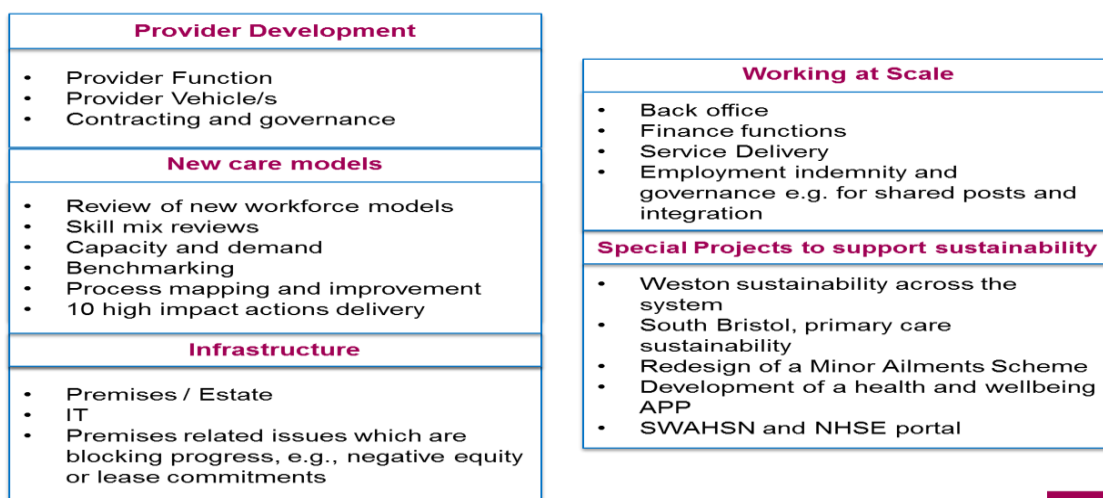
**Provider Development**

- Provider Function
- Provider Vehicle/s
- Contracting and governance

**New care models**

- Review of new workforce models
- Skill mix reviews
- Capacity and demand
- Benchmarking
- Process mapping and improvement
- 10 high impact actions delivery

**Infrastructure**

- Premises / Estate
- IT
- Premises related issues which are blocking progress, e.g., negative equity or lease commitments

**Working at Scale**

- Back office
- Finance functions
- Service Delivery
- Employment indemnity and governance e.g. for shared posts and integration

**Special Projects to support sustainability**

- Weston sustainability across the system
- South Bristol, primary care sustainability
- Redesign of a Minor Ailments Scheme
- Development of a health and wellbeing APP
- SWAHSN and NHSE portal